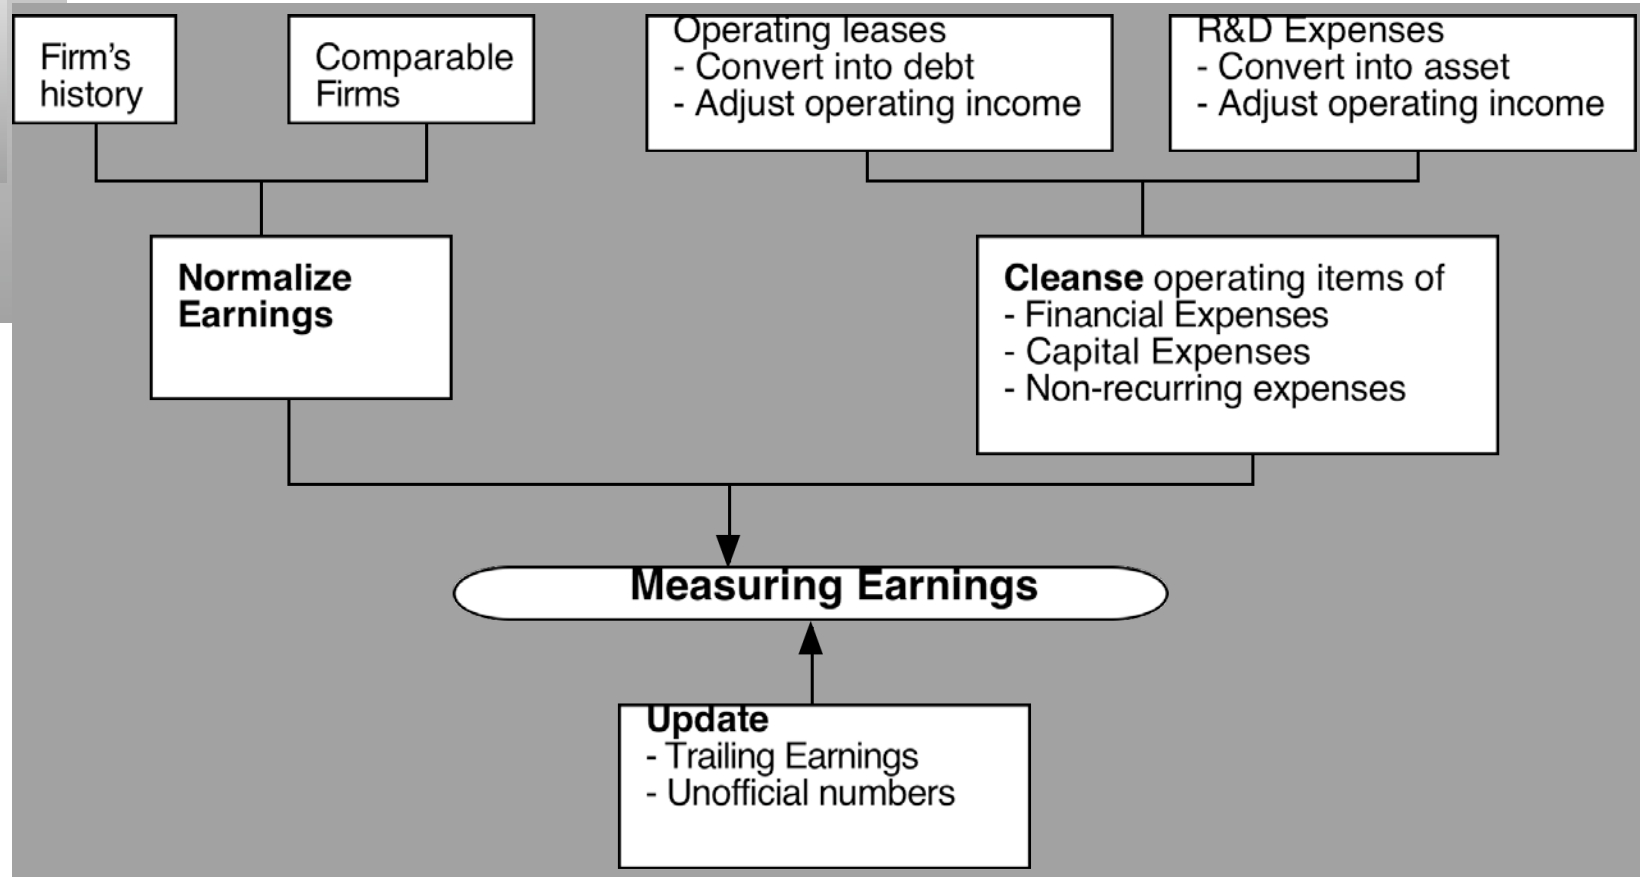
Firm's history

Comparable Firms

Operating leases
- Convert into debt
- Adjust operating income

R&D Expenses
- Convert into asset
- Adjust operating income

Normalize Earnings

Cleanse operating items of
- Financial Expenses
- Capital Expenses
- Non-recurring expenses

Measuring Earnings

Update
- Trailing Earnings
- Unofficial numbers